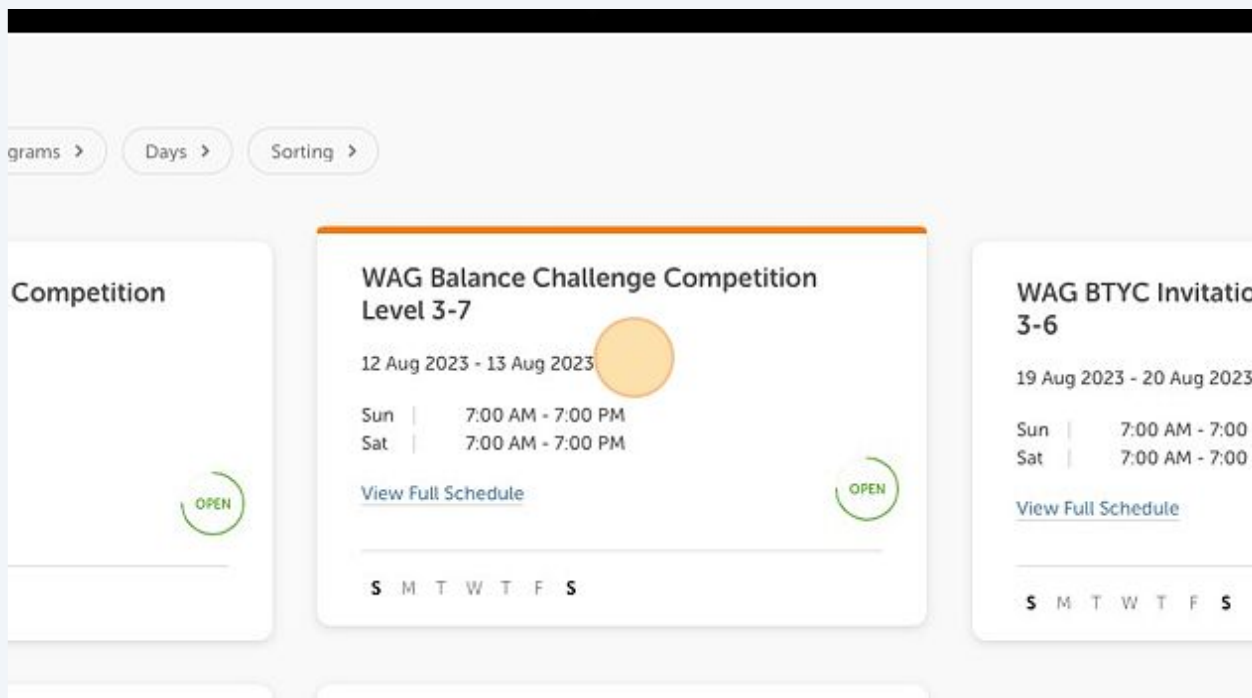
grams > Days > Sorting >

Competition

OPEN

WAG Balance Challenge Competition Level 3-7

12 Aug 2023 - 13 Aug 2023

Sun | 7:00 AM - 7:00 PM
Sat | 7:00 AM - 7:00 PM

View Full Schedule

OPEN

S M T W T F S

WAG BTYC Invitatio 3-6

19 Aug 2023 - 20 Aug 2023

Sun | 7:00 AM - 7:00
Sat | 7:00 AM - 7:00

View Full Schedule

S M T W T F S